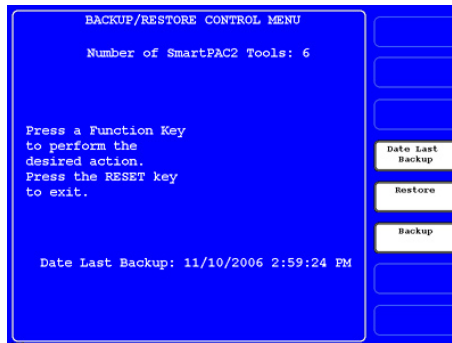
BACKUP/RESTORE CONTROL MENU

Number of SmartPAC2 Tools: 6

Press a Function Key to perform the desired action.
Press the RESET key to exit.

Date Last Backup: 11/10/2006 2:59:24 PM

Date Last Backup

Restore

Backup